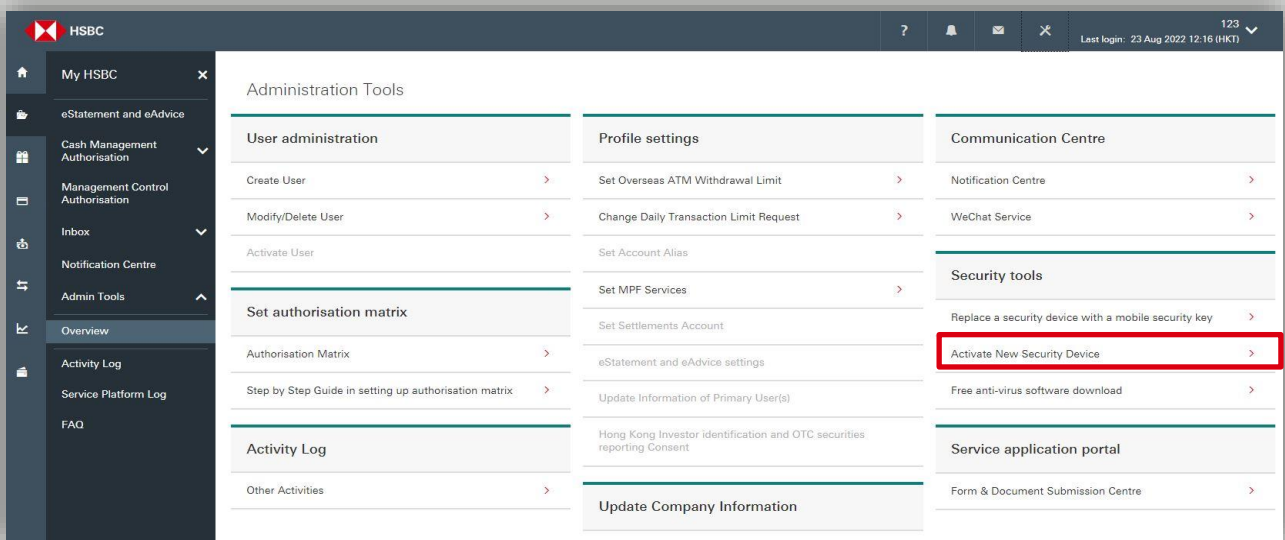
HSBC

?

123
Last login: 23 Aug 2022 12:16 (HKT)

My HSBC ×

eStatement and eAdvice

Cash Management Authorisation

Management Control Authorisation

Inbox

Notification Centre

Admin Tools

Overview

Activity Log

Service Platform Log

FAQ

Administration Tools

User administration

Create User >

Modify/Delete User >

Activate User

Set authorisation matrix

Authorisation Matrix >

Step by Step Guide in setting up authorisation matrix >

Activity Log

Other Activities >

Profile settings

Set Overseas ATM Withdrawal Limit >

Change Daily Transaction Limit Request >

Set Account Alias

Set MPF Services >

Set Settlements Account

eStatement and eAdvice settings

Update Information of Primary User(s)

Hong Kong Investor identification and OTC securities reporting Consent

Update Company Information

Communication Centre

Notification Centre >

WeChat Service >

Security tools

Replace a security device with a mobile security key >

Activate New Security Device >

Free anti-virus software download >

Service application portal

Form & Document Submission Centre >